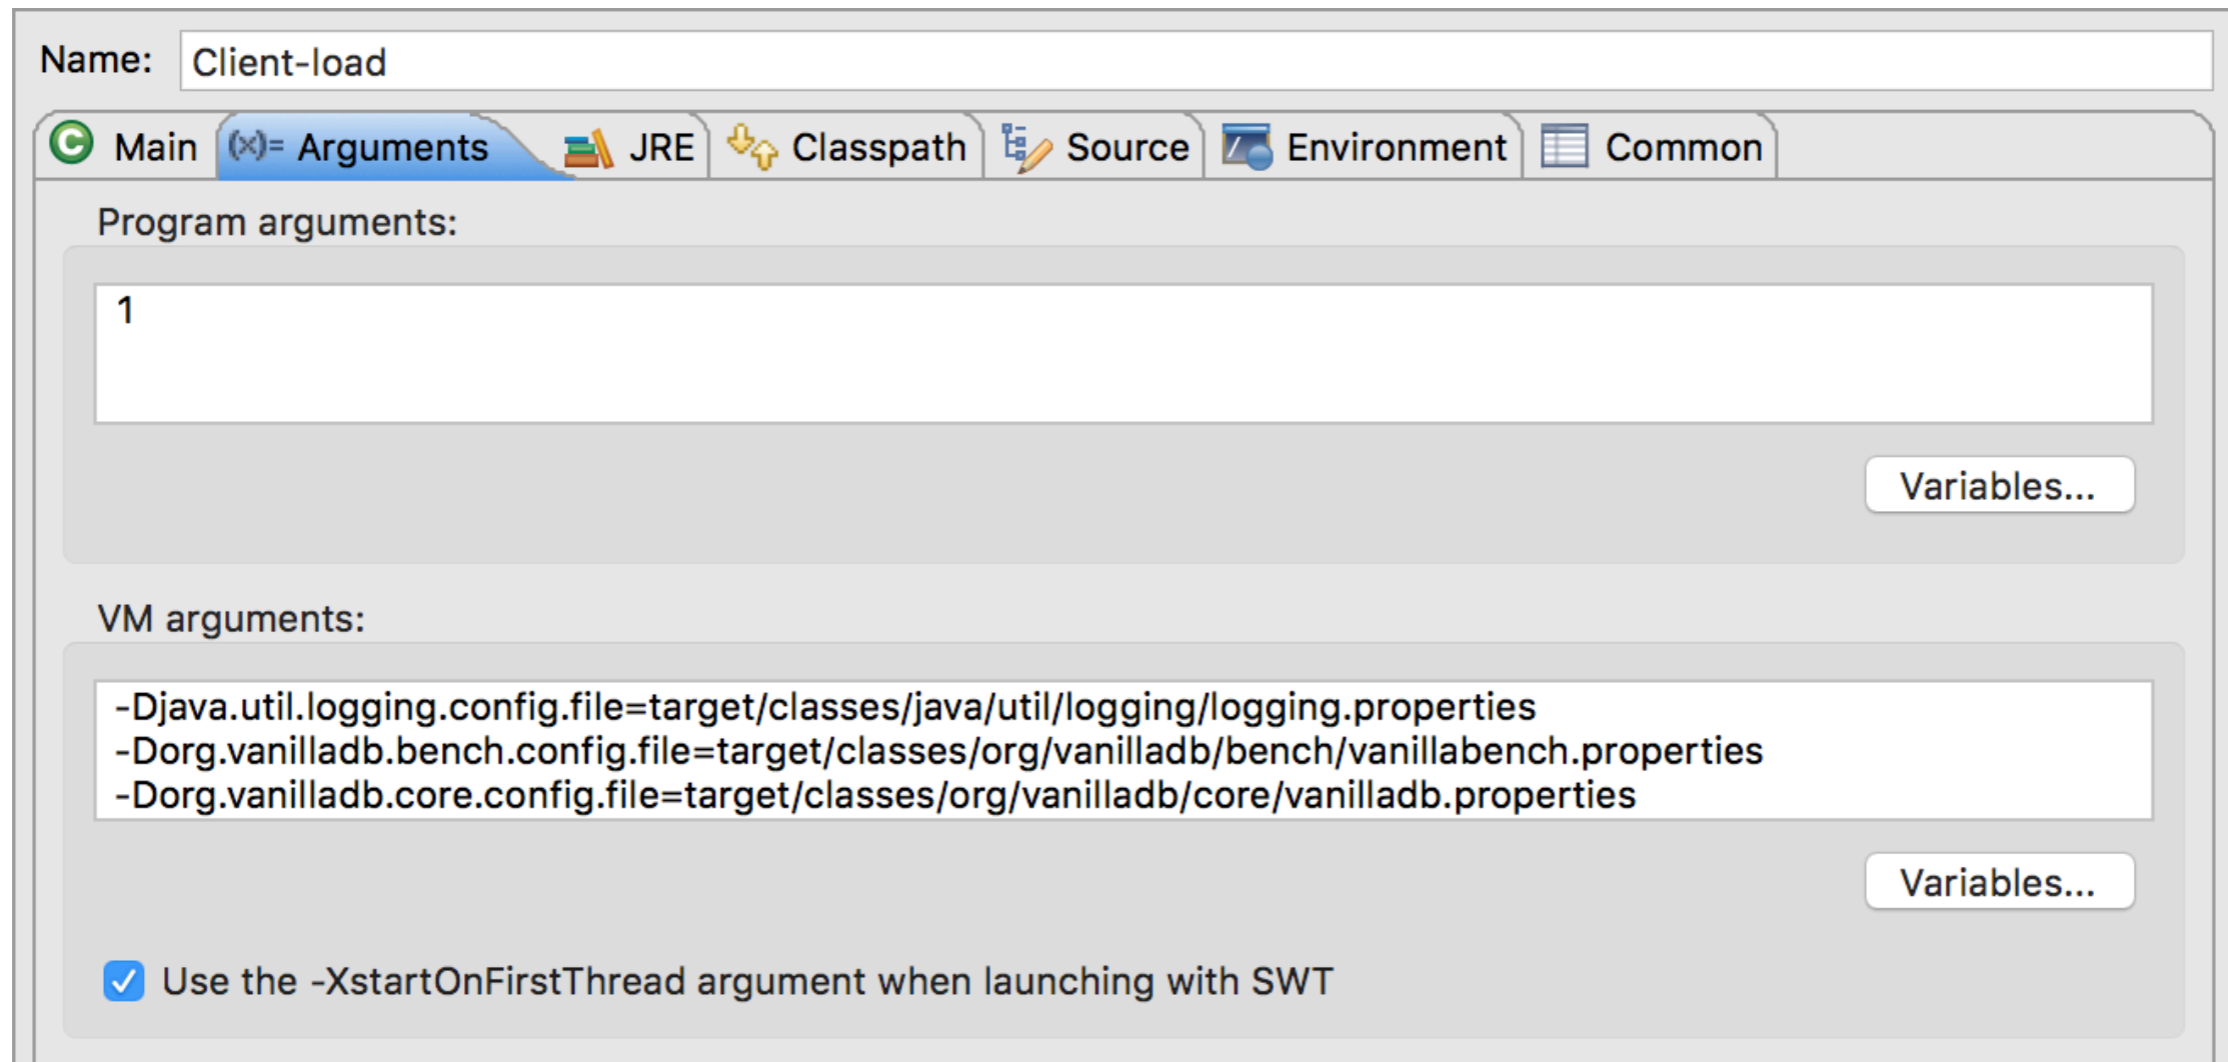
Name: Client-load

Main (x)= Arguments JRE Classpath Source Environment Common

Program arguments:

1

Variables...

VM arguments:

-Djava.util.logging.config.file=target/classes/java/util/logging/logging.properties
-Dorg.vanilladb.bench.config.file=target/classes/org/vanilladb/bench/vanillabench.properties
-Dorg.vanilladb.core.config.file=target/classes/org/vanilladb/core/vanilladb.properties

Variables...

Use the -XstartOnFirstThread argument when launching with SWT